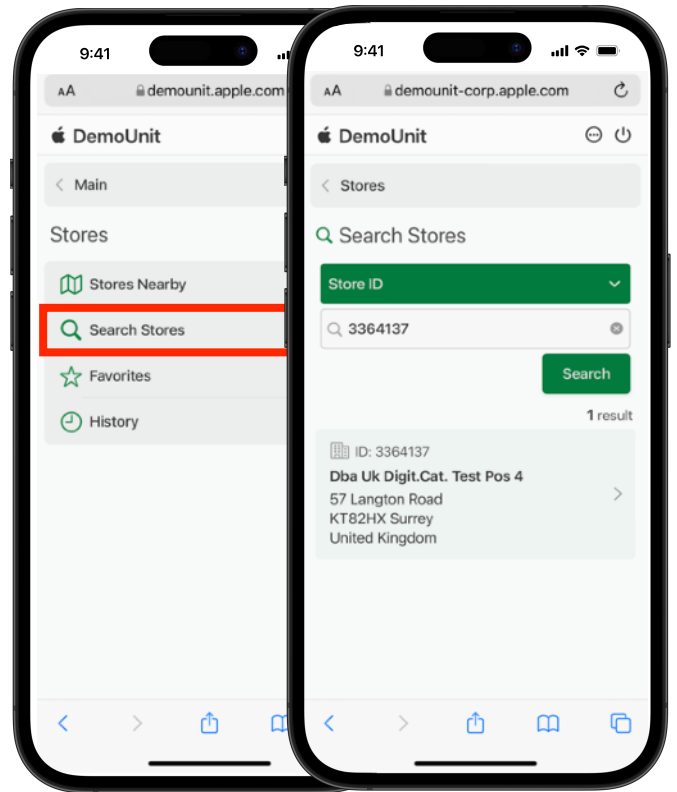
9:41

AA demounit.apple.com

DemoUnit

Main

Stores

Stores Nearby

Search Stores

Favorites

History

9:41

AA demounit-corp.apple.com

DemoUnit

Stores

Search Stores

Store ID

3364137

Search

1 result

ID: 3364137

Dba Uk Digit.Cat. Test Pos 4

57 Langton Road
KT82HX Surrey
United Kingdom